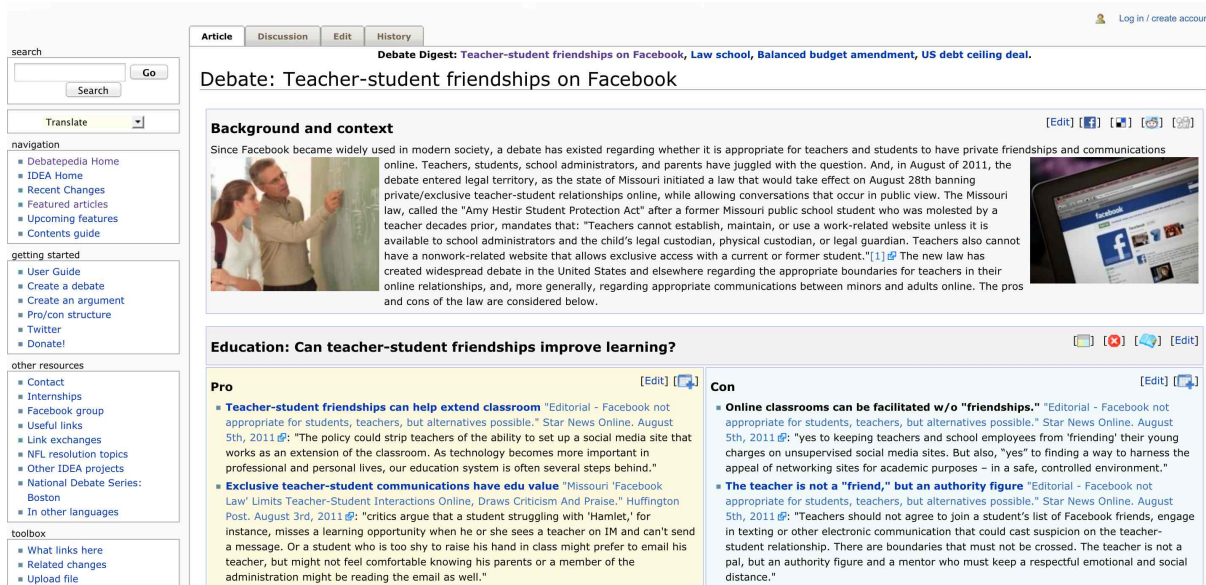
Log in / create accou

search

Go

Search

Translate

navigation
- Debatepedia Home
- IDEA Home
- Recent Changes
- Featured articles
- Upcoming features
- Contents guide

getting started
- User Guide
- Create a debate
- Create an argument
- Pro/con structure
- Twitter
- Donate!

other resources
- Contact
- Internships
- Facebook group
- Useful links
- Link exchanges
- NFL resolution topics
- Other IDEA projects
- National Debate Series: Boston
- In other languages

toolbox
- What links here
- Related changes
- Upload file

Article | Discussion | Edit | History

Debate Digest: Teacher-student friendships on Facebook, Law school, Balanced budget amendment, US debt ceiling deal.

Debate: Teacher-student friendships on Facebook

Background and context

[Edit]

Since Facebook became widely used in modern society, a debate has existed regarding whether it is appropriate for teachers and students to have private friendships and communications online. Teachers, students, school administrators, and parents have juggled with the question. And, in August of 2011, the debate entered legal territory, as the state of Missouri initiated a law that would take effect on August 28th banning private/exclusive teacher-student relationships online, while allowing conversations that occur in public view. The Missouri law, called the "Amy Hestir Student Protection Act" after a former Missouri public school student who was molested by a teacher decades prior, mandates that: "Teachers cannot establish, maintain, or use a work-related website unless it is available to school administrators and the child's legal custodian, physical custodian, or legal guardian. Teachers also cannot have a nonwork-related website that allows exclusive access with a current or former student."[1] The new law has created widespread debate in the United States and elsewhere regarding the appropriate boundaries for teachers in their online relationships, and, more generally, regarding appropriate communications between minors and adults online. The pros and cons of the law are considered below.

Education: Can teacher-student friendships improve learning?

[Edit]

Pro

[Edit]

- Teacher-student friendships can help extend classroom "Editorial - Facebook not appropriate for students, teachers, but alternatives possible." Star News Online. August 5th, 2011: "The policy could strip teachers of the ability to set up a social media site that works as an extension of the classroom. As technology becomes more important in professional and personal lives, our education system is often several steps behind."
- Exclusive teacher-student communications have edu value "Missouri 'Facebook Law' Limits Teacher-Student Interactions Online, Draws Criticism And Praise." Huffington Post. August 3rd, 2011: "critics argue that a student struggling with 'Hamlet,' for instance, misses a learning opportunity when he or she sees a teacher on IM and can't send a message. Or a student who is too shy to raise his hand in class might prefer to email his teacher, but might not feel comfortable knowing his parents or a member of the administration might be reading the email as well."

Con

[Edit]

- Online classrooms can be facilitated w/o "friendships." "Editorial - Facebook not appropriate for students, teachers, but alternatives possible." Star News Online. August 5th, 2011: "yes to keeping teachers and school employees from 'friending' their young charges on unsupervised social media sites. But also, "yes" to finding a way to harness the appeal of networking sites for academic purposes – in a safe, controlled environment."
- The teacher is not a "friend," but an authority figure "Editorial - Facebook not appropriate for students, teachers, but alternatives possible." Star News Online. August 5th, 2011: "Teachers should not agree to join a student's list of Facebook friends, engage in texting or other electronic communication that could cast suspicion on the teacher-student relationship. There are boundaries that must not be crossed. The teacher is not a pal, but an authority figure and a mentor who must keep a respectful emotional and social distance."